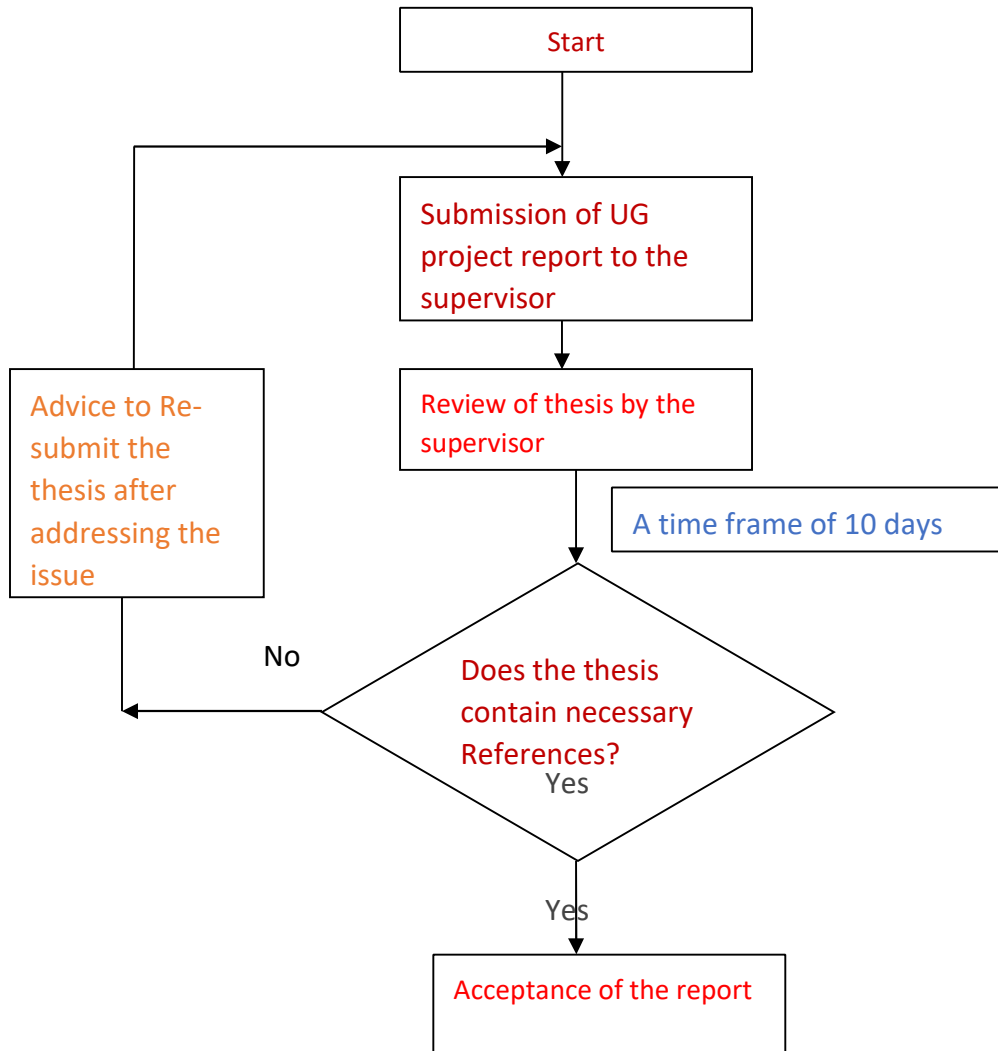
Start

Submission of UG project report to the supervisor

Review of thesis by the supervisor

A time frame of 10 days

Advice to Re-submit the thesis after addressing the issue

No

Does the thesis contain necessary References?

Yes

Yes

Acceptance of the report